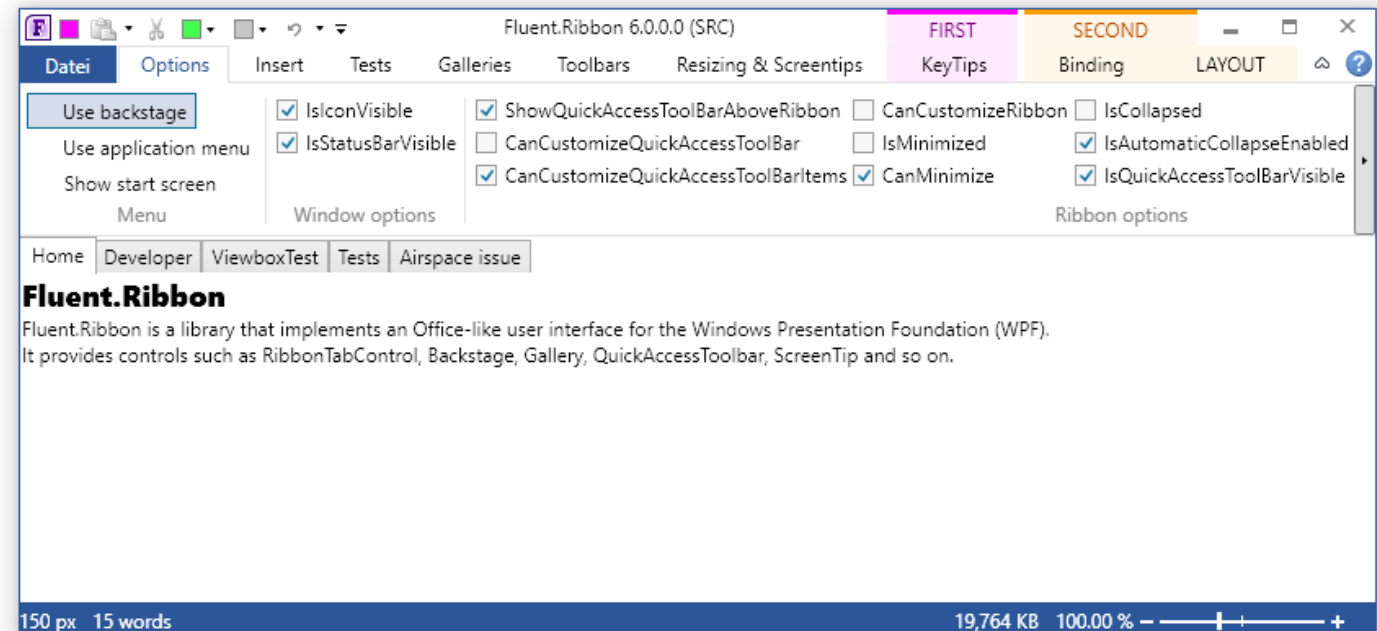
Fluent.Ribbon 6.0.0.0 (SRC)

FIRST SECOND

Datei Options Insert Tests Galleries Toolbars Resizing & Screentips KeyTips Binding LAYOUT

Use backstage
Use application menu
Show start screen
Menu

IsIconVisible
IsStatusBarVisible
Window options

ShowQuickAccessToolBarAboveRibbon
CanCustomizeQuickAccessToolBar
CanCustomizeQuickAccessToolBarItems
CanCustomizeRibbon
IsMinimized
CanMinimize
IsCollapsed
IsAutomaticCollapseEnabled
IsQuickAccessToolBarVisible
Ribbon options

Home Developer ViewboxTest Tests Airspace issue

Fluent.Ribbon

Fluent.Ribbon is a library that implements an Office-like user interface for the Windows Presentation Foundation (WPF).
It provides controls such as RibbonTabControl, Backstage, Gallery, QuickAccessToolbar, ScreenTip and so on.

150 px 15 words 19,764 KB 100.00 % − +